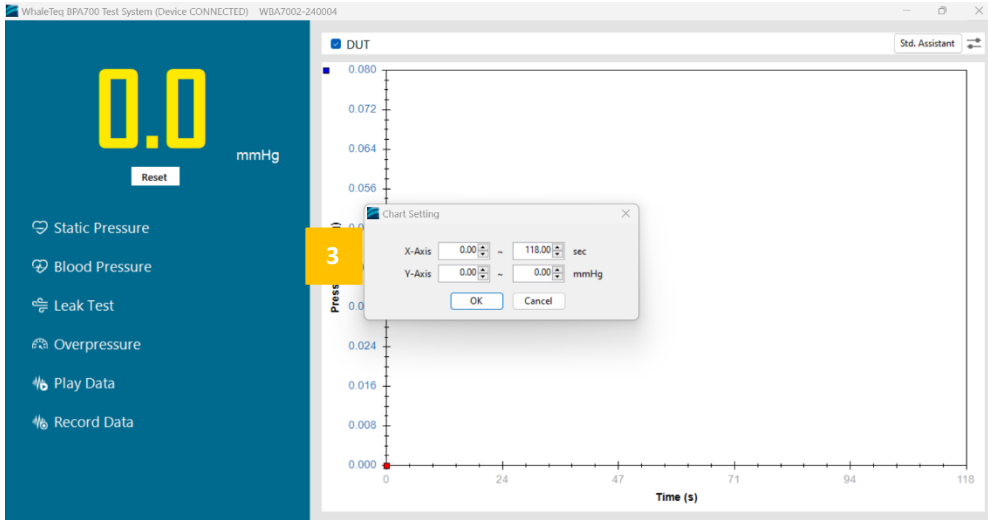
WhaleTeq BPA700 Test System (Device CONNECTED) WBA7002-240004

0.0

mmHg

Reset

Static Pressure

Blood Pressure

Leak Test

Overpressure

Play Data

Record Data

DUT

Std. Assistant

0.080

0.072

0.064

0.056

0.0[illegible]

0.0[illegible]

0.024

0.016

0.008

0.000

Pres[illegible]

0

24

47

71

94

118

Time (s)

3

Chart Setting

X-Axis 0.00 ~ 118.00 sec

Y-Axis 0.00 ~ 0.00 mmHg

OK

Cancel